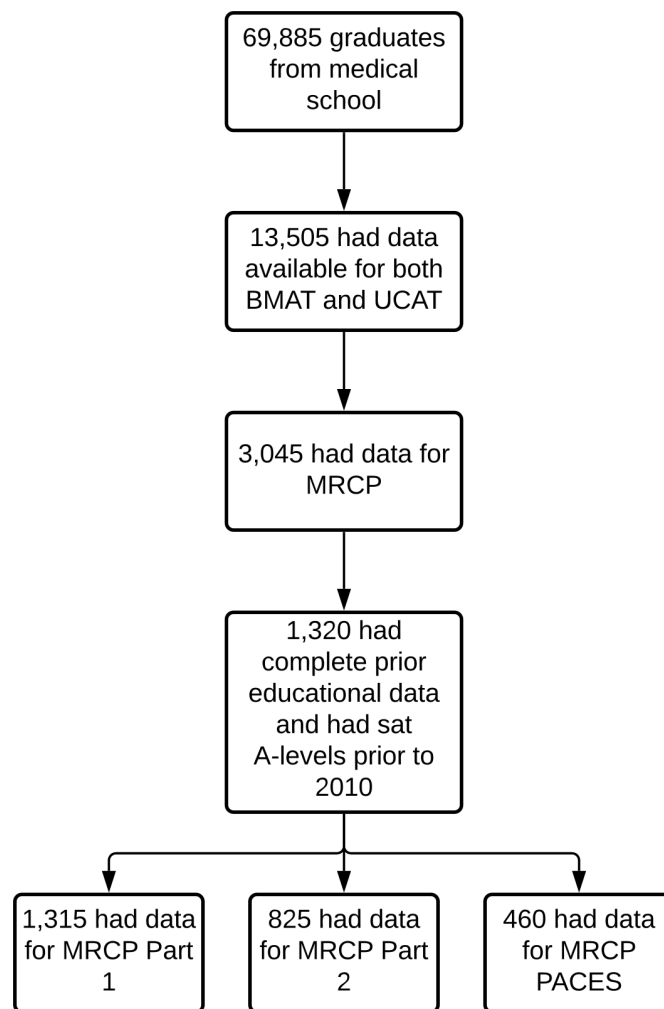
69,885 graduates from medical school

13,505 had data available for both BMAT and UCAT

3,045 had data for MRCP

1,320 had complete prior educational data and had sat A-levels prior to 2010

1,315 had data for MRCP Part 1

825 had data for MRCP Part 2

460 had data for MRCP PACES